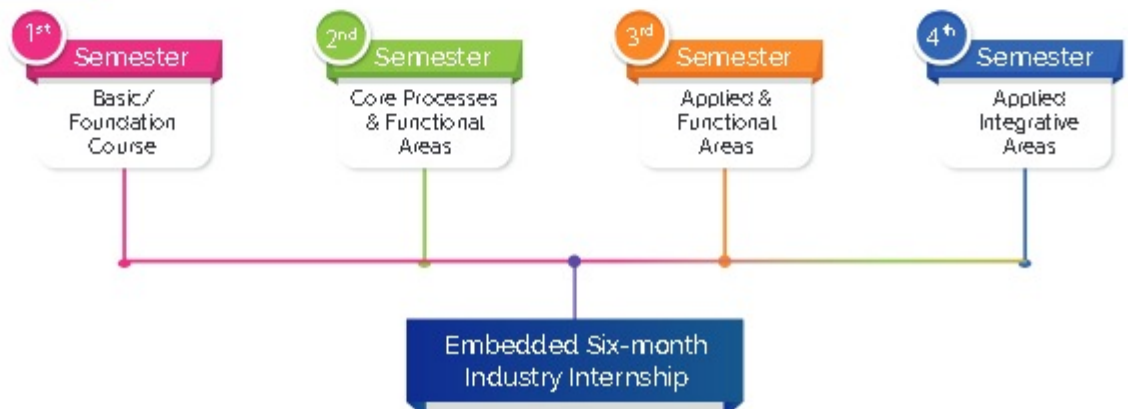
1st Semester
Basic/ Foundation Course

2nd Semester
Core Processes & Functional Areas

3rd Semester
Applied & Functional Areas

4th Semester
Applied Integrative Areas

Embedded Six-month Industry Internship